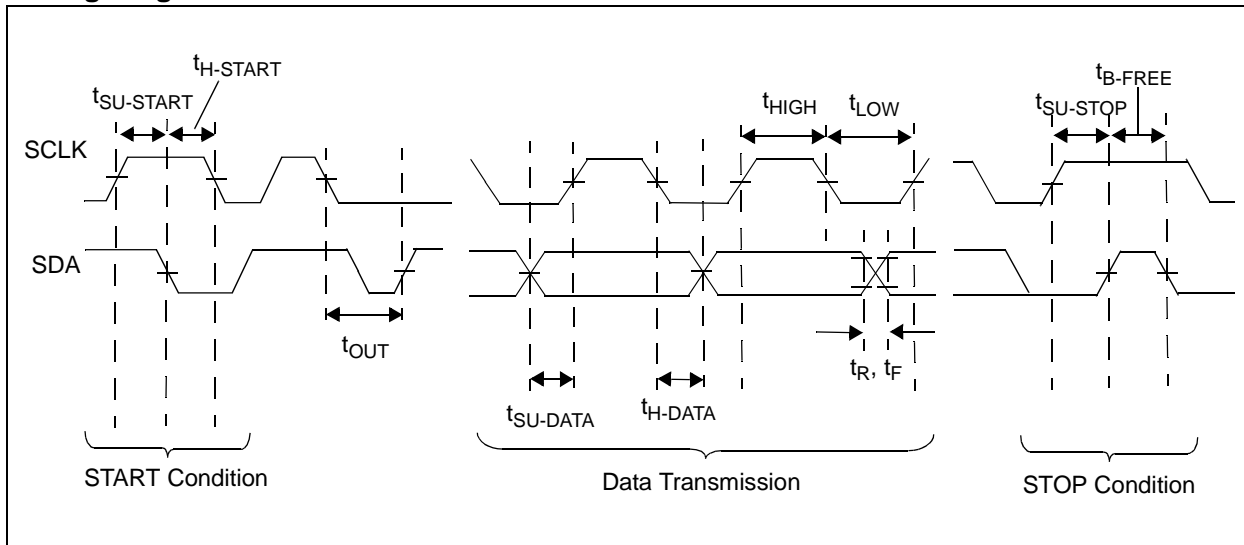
$t_{H\text{-}START}$
$t_{SU\text{-}START}$
SCLK
SDA
$t_{OUT}$
START Condition

$t_{HIGH}$ $t_{LOW}$
$t_{R}$, $t_{F}$
$t_{SU\text{-}DATA}$ $t_{H\text{-}DATA}$
Data Transmission

$t_{B\text{-}FREE}$
$t_{SU\text{-}STOP}$
STOP Condition